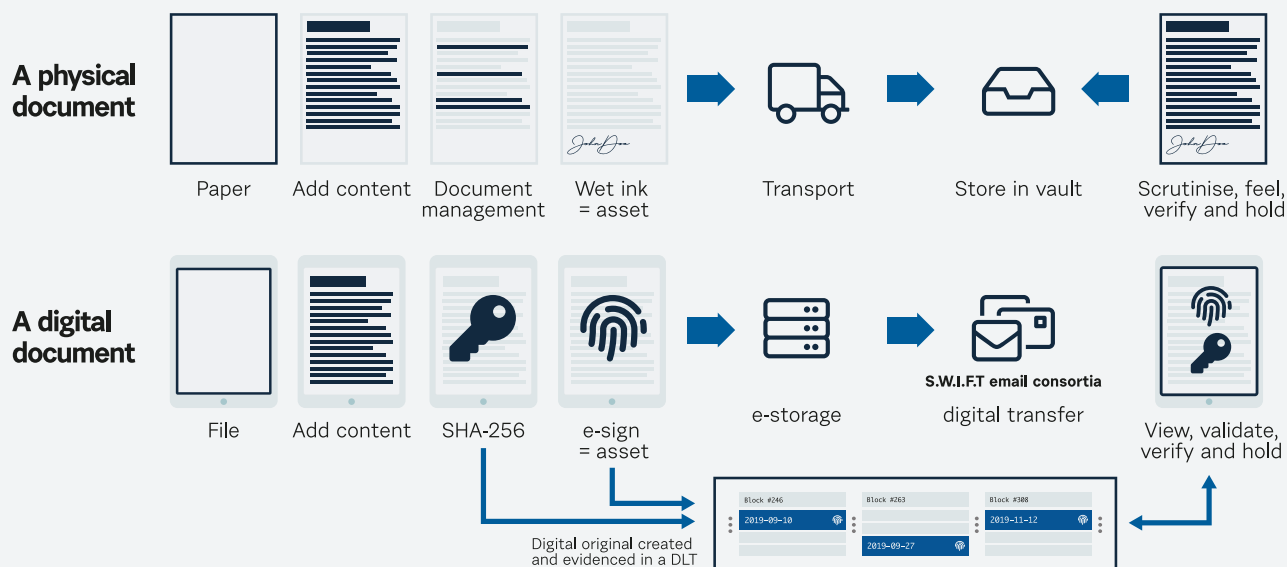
A physical document

John Doe

John Doe

Paper

Add content

Document management

Wet ink = asset

Transport

Store in vault

Scrutinise, feel, verify and hold

A digital document

S.W.I.F.T email consortia

File

Add content

SHA-256

e-sign = asset

e-storage

digital transfer

View, validate, verify and hold

Block #246

2019-09-10

Block #263

2019-09-27

Block #308

2019-11-12

Digital original created and evidenced in a DLT